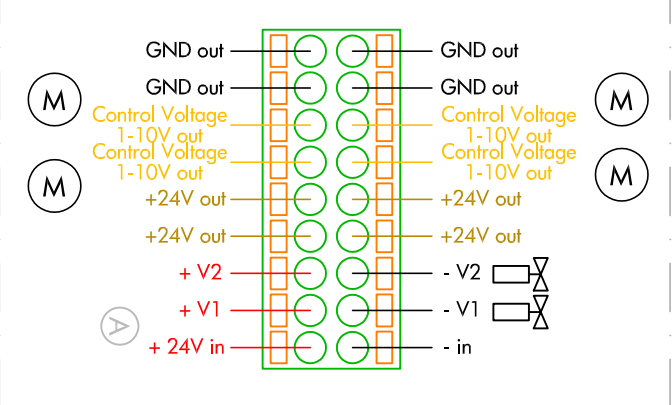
M

M

GND out

GND out

Control Voltage 1-10V out

Control Voltage 1-10V out

+24V out

+24V out

+ V2

+ V1

+ 24V in

A

GND out

GND out

Control Voltage 1-10V out

Control Voltage 1-10V out

+24V out

+24V out

- V2

- V1

- in

M

M